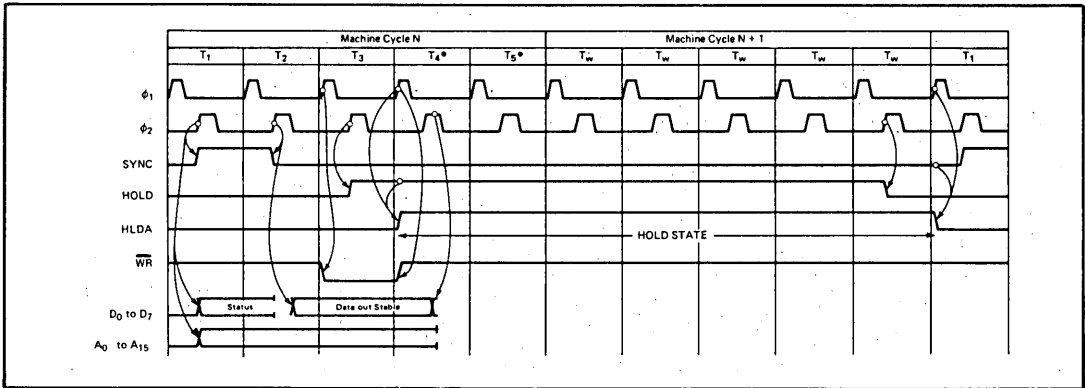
Machine Cycle N

Machine Cycle N + 1

$T_1$ $T_2$ $T_3$ $T_4$* $T_5$* $T_w$ $T_w$ $T_w$ $T_w$ $T_w$ $T_1$

$\phi_1$

$\phi_2$

SYNC

HOLD

HLDA

$\overline{WR}$

HOLD STATE

$D_0$ to $D_7$

Status

Data out Stable

$A_0$ to $A_{15}$